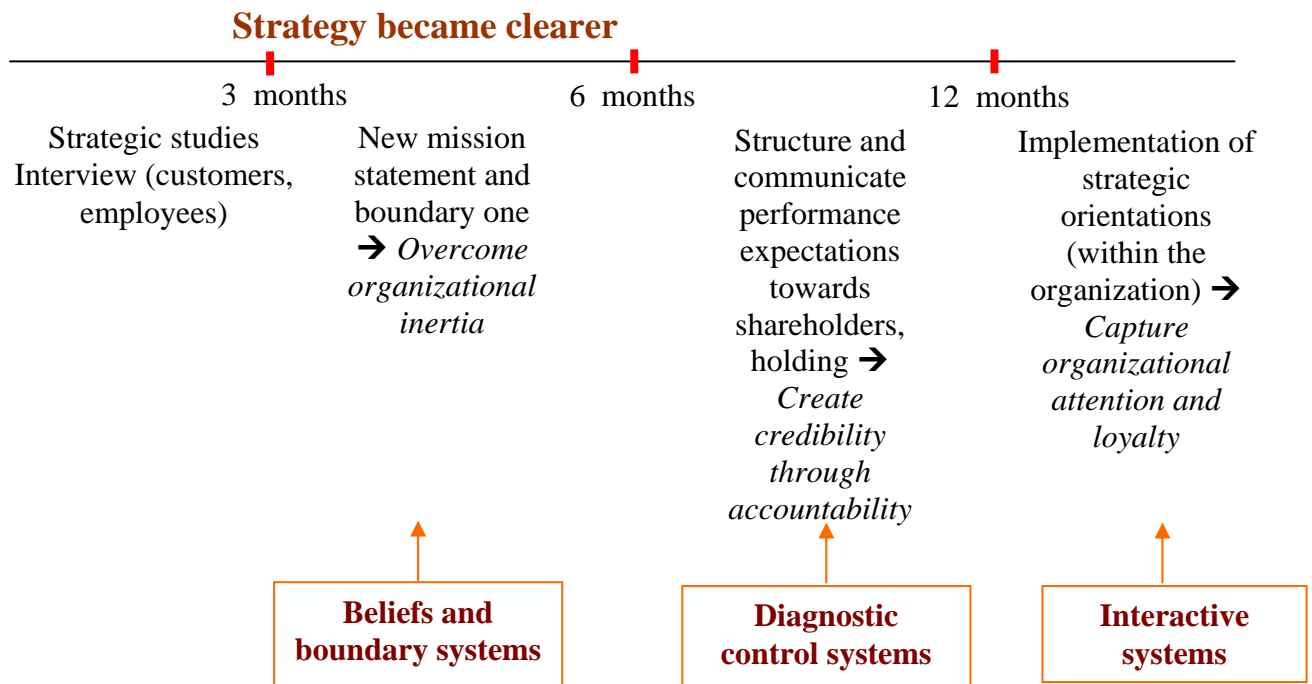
Strategy became clearer

3 months

6 months

12 months

Strategic studies Interview (customers, employees)

New mission statement and boundary one ➔ *Overcome organizational inertia*

Structure and communicate performance expectations towards shareholders, holding ➔ *Create credibility through accountability*

Implementation of strategic orientations (within the organization) ➔ *Capture organizational attention and loyalty*

Beliefs and boundary systems

Diagnostic control systems

Interactive systems